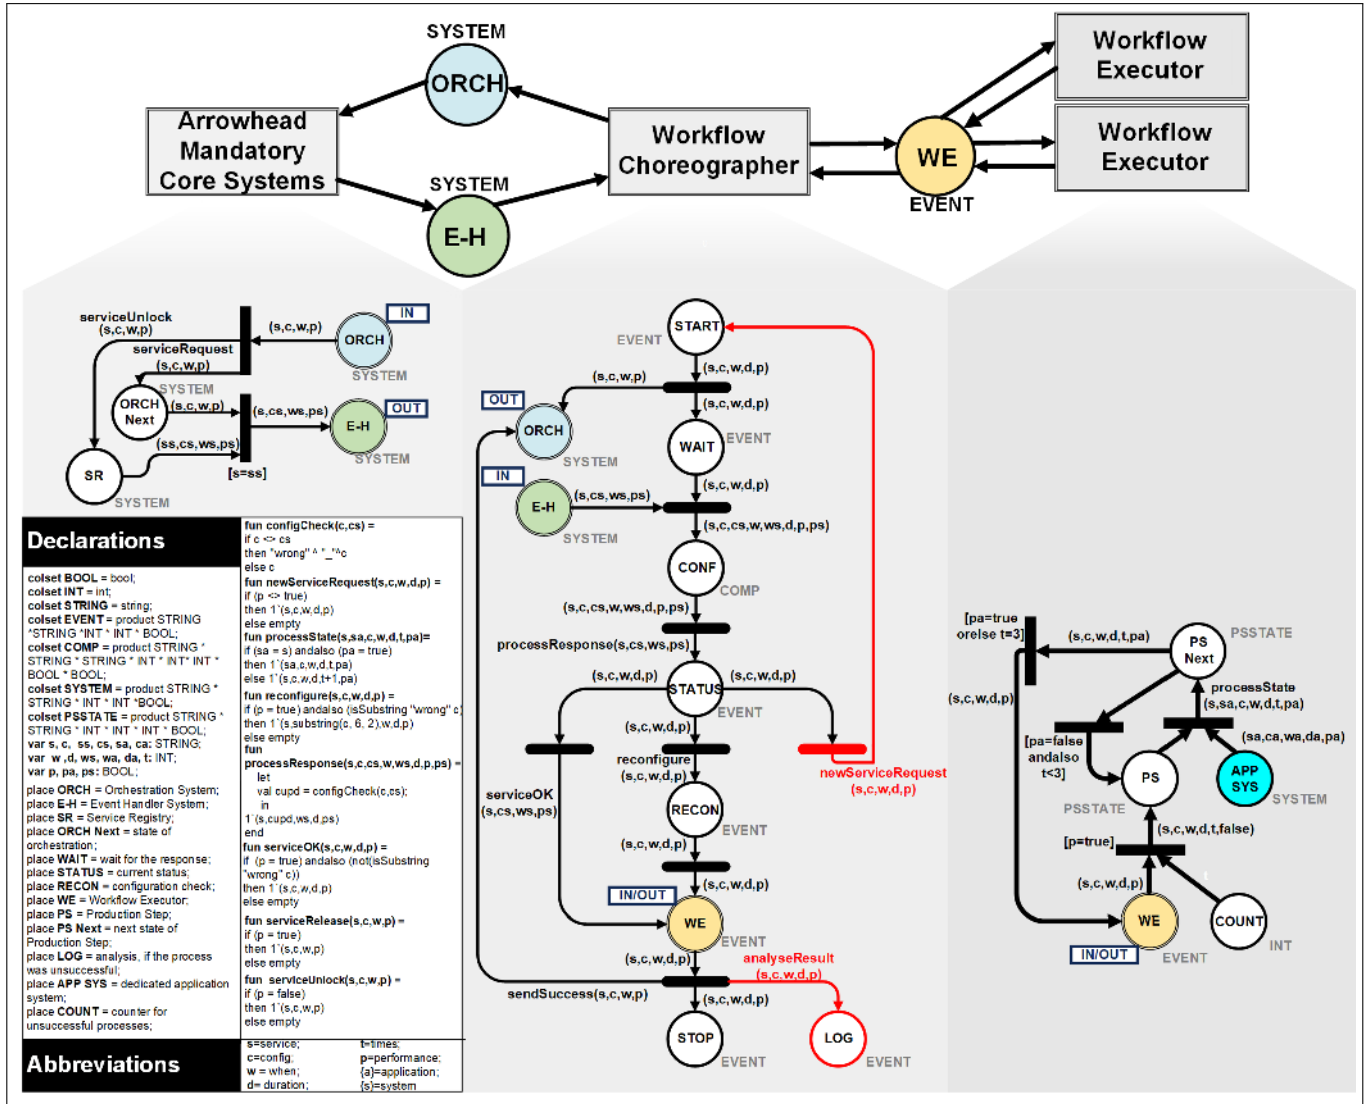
SYSTEM
ORCH
Arrowhead Mandatory Core Systems
Workflow Choreographer
WE
EVENT
Workflow Executor
Workflow Executor
SYSTEM
E-H

serviceUnlock (s,c,w,p)
(s,c,w,p)
ORCH
IN
SYSTEM
serviceRequest (s,c,w,p)
ORCH Next
SYSTEM
(s,c,w,p)
(s,cs,ws,ps)
E-H
OUT
SYSTEM
(ss,cs,ws,ps)
SR
SYSTEM
[s=ss]

Declarations

colset BOOL = bool;
colset INT = int;
colset STRING = string;
colset EVENT = product STRING * STRING * INT * INT * BOOL;
colset COMP = product STRING * STRING * STRING * INT * INT * INT * BOOL * BOOL;
colset SYSTEM = product STRING * STRING * INT * INT * BOOL;
colset PSSTATE = product STRING * STRING * INT * INT * INT * BOOL;
var s, c, ss, cs, sa, ca: STRING;
var w ,d, ws, wa, da, t: INT;
var p, pa, ps: BOOL;
place ORCH = Orchestration System;
place E-H = Event Handler System;
place SR = Service Registry;
place ORCH Next = state of orchestration;
place WAIT = wait for the response;
place STATUS = current status;
place RECON = configuration check;
place WE = Workflow Executor;
place PS = Production Step;
place PS Next = next state of Production Step;
place LOG = analysis, if the process was unsuccessful;
place APP SYS = dedicated application system;
place COUNT = counter for unsuccessful processes;

fun configCheck(c,cs) =
if c <> cs
then "wrong" ^ "_"^c
else c
fun newServiceRequest(s,c,w,d,p) =
if (p <> true)
then 1`(s,c,w,d,p)
else empty
fun processState(s,sa,c,w,d,t,pa)=
if (sa = s) andalso (pa = true)
then 1`(sa,c,w,d,t,pa)
else 1`(s,c,w,d,t+1,pa)
fun reconfigure(s,c,w,d,p) =
if (p = true) andalso (isSubstring "wrong" c)
then 1`(s,substring(c, 6, 2),w,d,p)
else empty
fun
processResponse(s,c,cs,w,ws,d,p,ps) =
let
val cupd = configCheck(c,cs);
in
1`(s,cupd,ws,d,ps)
end
fun serviceOK(s,c,w,d,p) =
if (p = true) andalso (not(isSubstring "wrong" c))
then 1`(s,c,w,d,p)
else empty
fun serviceRelease(s,c,w,p) =
if (p = true)
then 1`(s,c,w,p)
else empty
fun serviceUnlock(s,c,w,p) =
if (p = false)
then 1`(s,c,w,p)
else empty

Abbreviations
s=service; t=times;
c=config; p=performance;
w = when; {a}=application;
d= duration; {s}=system

START
EVENT
(s,c,w,d,p)
(s,c,w,p)
(s,c,w,d,p)
OUT
ORCH
SYSTEM
WAIT
EVENT
(s,c,w,d,p)
IN
E-H
(s,cs,ws,ps)
SYSTEM
(s,c,cs,w,ws,d,p,ps)
CONF
COMP
(s,c,cs,w,ws,d,p,ps)
processResponse(s,cs,ws,ps)
(s,c,w,d,p)
STATUS
(s,c,w,d,p)
EVENT
(s,c,w,d,p)
reconfigure (s,c,w,d,p)
newServiceRequest (s,c,w,d,p)
serviceOK (s,cs,ws,ps)
RECON
EVENT
(s,c,w,d,p)
(s,c,w,d,p)
IN/OUT
WE
EVENT
(s,c,w,d,p)
analyseResult (s,c,w,d,p)
sendSuccess(s,c,w,p)
(s,c,w,d,p)
STOP
EVENT
LOG
EVENT

[pa=true orelse t=3]
(s,c,w,d,t,pa)
PS Next
PSSTATE
processState (s,sa,c,w,d,t,pa)
(s,c,w,d,p)
[pa=false andalso t<3]
(sa,ca,wa,da,pa)
PS
APP SYS
SYSTEM
PSSTATE
(s,c,w,d,t,false)
[p=true]
(s,c,w,d,p)
WE
COUNT
IN/OUT
EVENT
INT